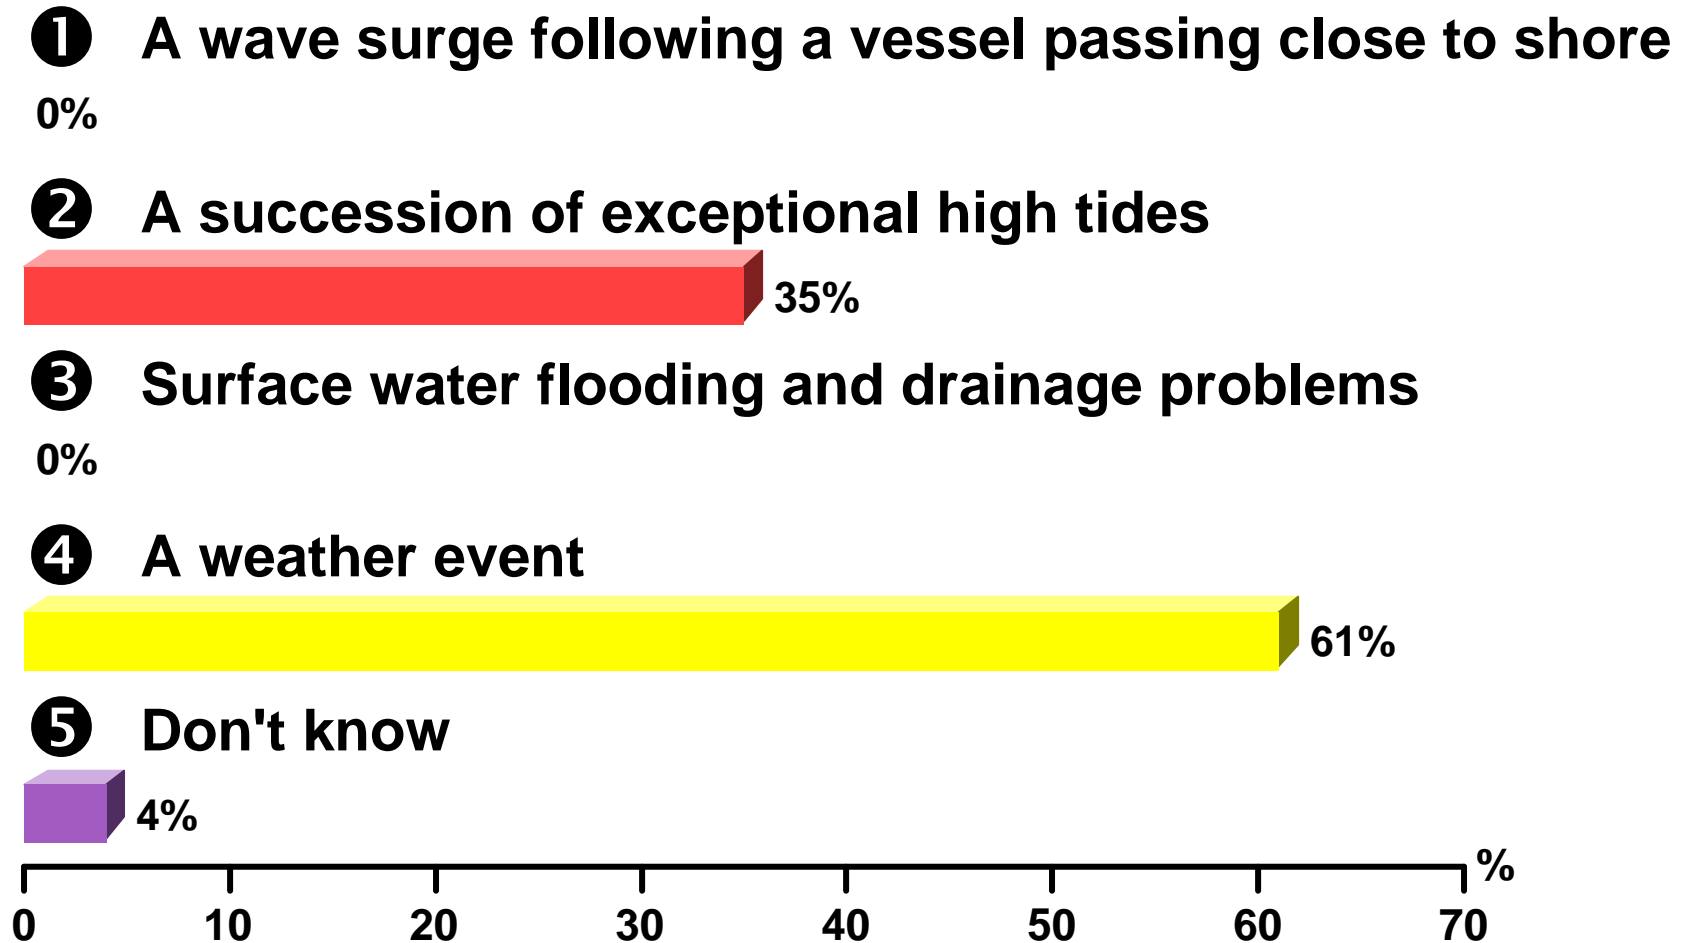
❶ A wave surge following a vessel passing close to shore

0%

❷ A succession of exceptional high tides

35%

❸ Surface water flooding and drainage problems

0%

❹ A weather event

61%

❺ Don't know

4%

%

0 10 20 30 40 50 60 70